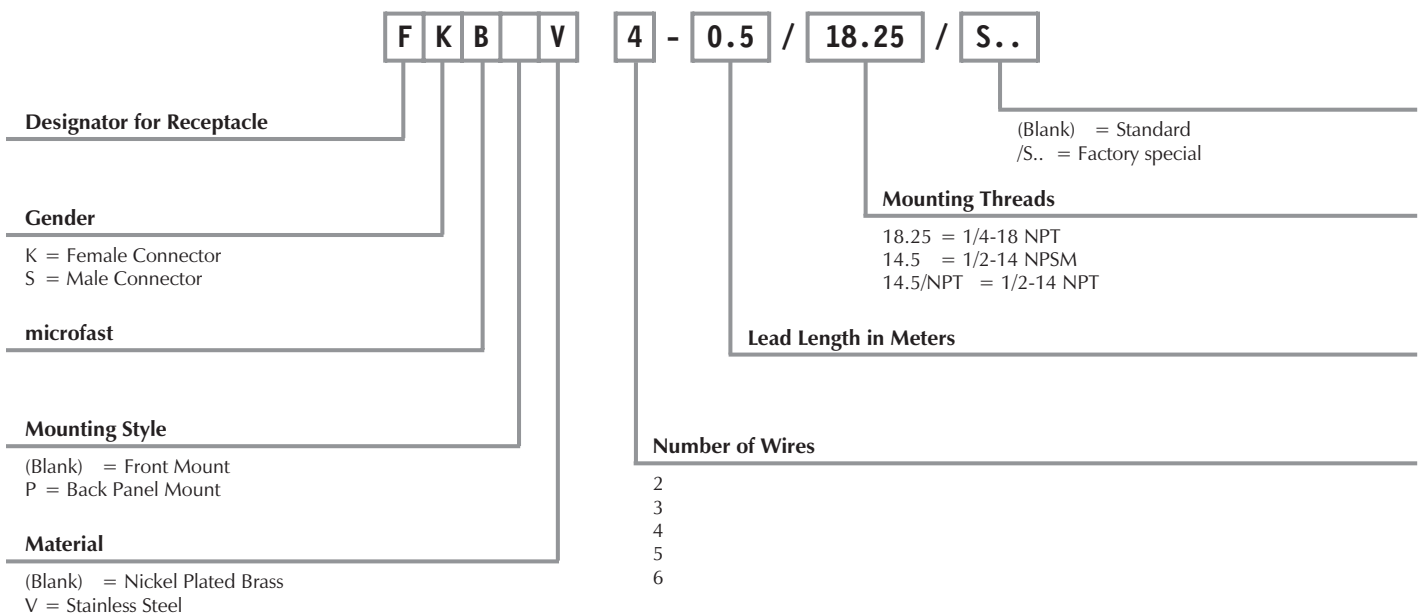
F K B V 4 - 0.5 / 18.25 / S..

Designator for Receptacle

(Blank) = Standard
/S.. = Factory special

Mounting Threads

18.25 = 1/4-18 NPT
14.5 = 1/2-14 NPSM
14.5/NPT = 1/2-14 NPT

Gender

K = Female Connector
S = Male Connector

microfast

Lead Length in Meters

Mounting Style

(Blank) = Front Mount
P = Back Panel Mount

Number of Wires

2
3
4
5
6

Material

(Blank) = Nickel Plated Brass
V = Stainless Steel